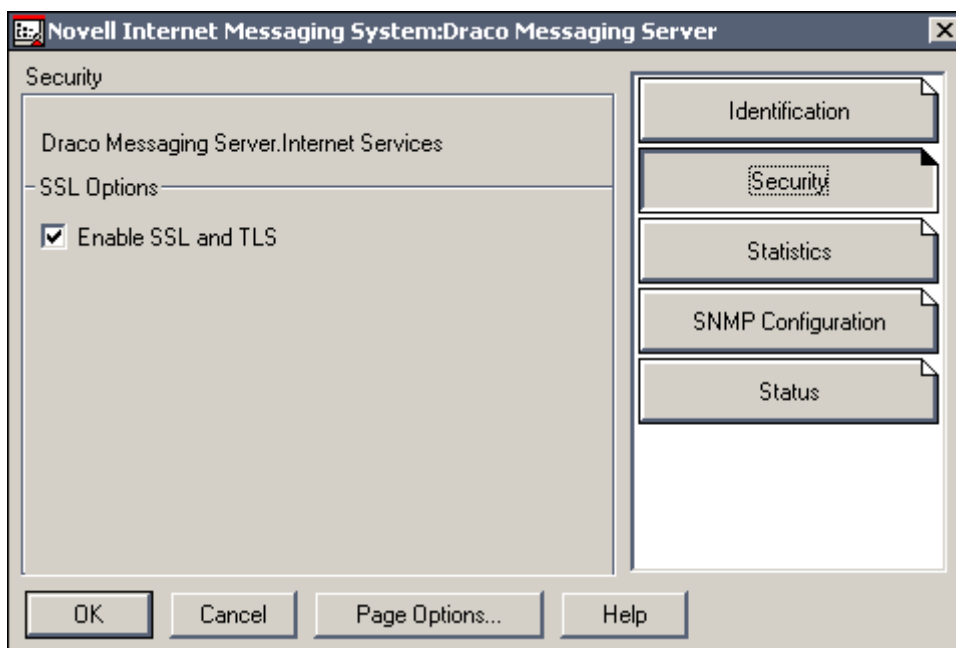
Novell Internet Messaging System:Draco Messaging Server

Security

Draco Messaging Server.Internet Services

SSL Options

Enable SSL and TLS

Identification

Security

Statistics

SNMP Configuration

Status

OK

Cancel

Page Options...

Help